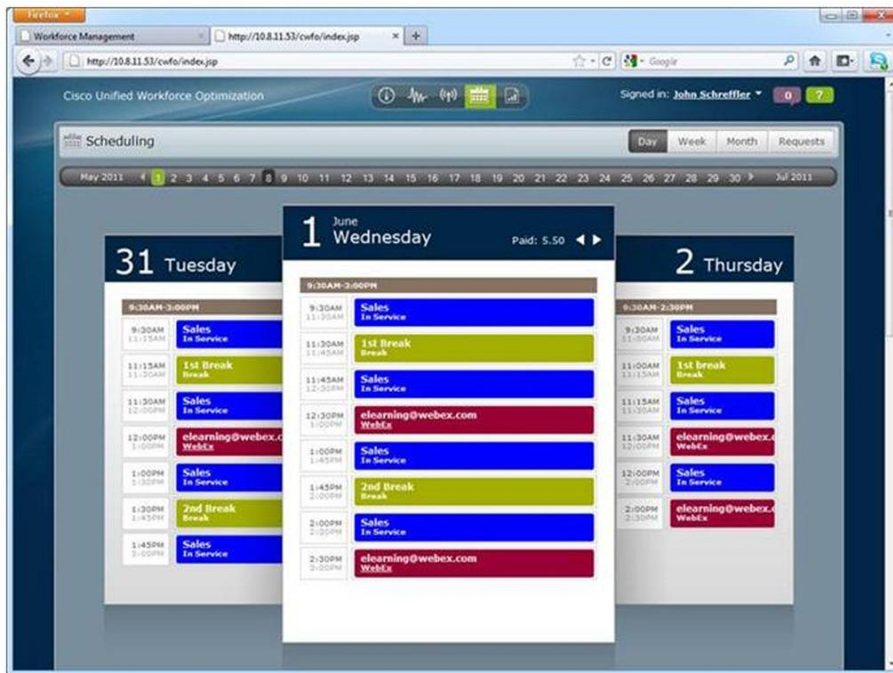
Firefox

Workforce Management | http://10.8.11.53/cwfo/index.jsp | +

http://10.8.11.53/cwfo/index.jsp

Google

Cisco Unified Workforce Optimization

Signed in: John Schreffler

0 ?

Scheduling

Day Week Month Requests

May 2011 1 2 3 4 5 6 7 8 9 10 11 12 13 14 15 16 17 18 19 20 21 22 23 24 25 26 27 28 29 30 Jul 2011

31 Tuesday

9:30AM-3:00PM

9:30AM 11:15AM Sales In Service

11:15AM 11:30AM 1st Break Break

11:30AM 12:00PM Sales In Service

12:00PM 1:00PM elearning@webex.c WebEx

1:00PM 1:30PM Sales In Service

1:30PM 1:45PM 2nd Break Break

1:45PM 3:00PM Sales In Service

1 June Wednesday

Paid: 5.50

9:30AM-3:00PM

9:30AM 11:30AM Sales In Service

11:30AM 11:45AM 1st Break Break

11:45AM 12:30PM Sales In Service

12:30PM 1:00PM elearning@webex.com WebEx

1:00PM 1:45PM Sales In Service

1:45PM 2:00PM 2nd Break Break

2:00PM 2:30PM Sales In Service

2:30PM 3:00PM elearning@webex.com WebEx

2 Thursday

9:30AM-2:30PM

9:30AM 11:00AM Sales In Service

11:00AM 11:15AM 1st break Break

11:15AM 11:30AM Sales In Service

11:30AM 12:00PM elearning@webex. WebEx

12:00PM 2:00PM Sales In Service

2:00PM 2:30PM elearning@webex.com WebEx